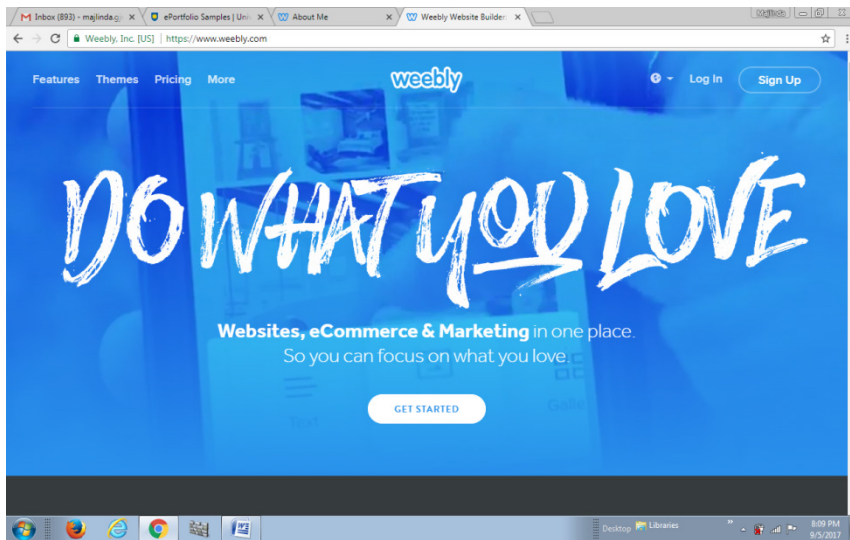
Inbox (893) - majlinda.g ×
ePortfolio Samples | Uni ×
About Me ×
Weebly Website Builder ×

Majlinda

Weebly, Inc. [US] | https://www.weebly.com

Features Themes Pricing More

weebly

Log In Sign Up

DO WHAT YOU LOVE

Websites, eCommerce & Marketing in one place.
So you can focus on what you love.

GET STARTED

Desktop Libraries

8:09 PM
9/5/2017